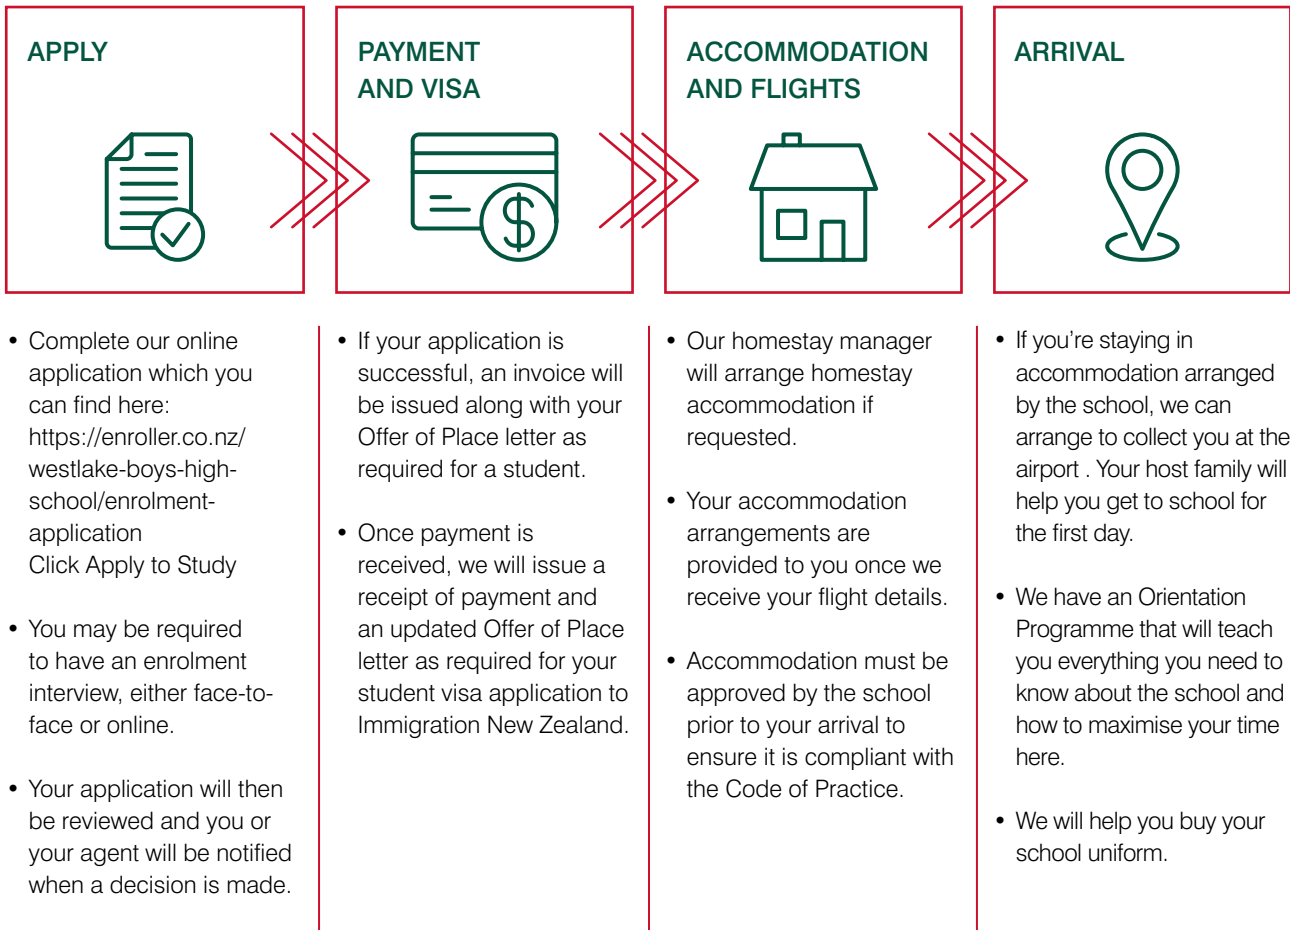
APPLY

PAYMENT AND VISA

ACCOMMODATION AND FLIGHTS

ARRIVAL

$

• Complete our online application which you can find here: https://enroller.co.nz/westlake-boys-high-school/enrolment-application
Click Apply to Study

• You may be required to have an enrolment interview, either face-to-face or online.

• Your application will then be reviewed and you or your agent will be notified when a decision is made.

• If your application is successful, an invoice will be issued along with your Offer of Place letter as required for a student.

• Once payment is received, we will issue a receipt of payment and an updated Offer of Place letter as required for your student visa application to Immigration New Zealand.

• Our homestay manager will arrange homestay accommodation if requested.

• Your accommodation arrangements are provided to you once we receive your flight details.

• Accommodation must be approved by the school prior to your arrival to ensure it is compliant with the Code of Practice.

• If you're staying in accommodation arranged by the school, we can arrange to collect you at the airport . Your host family will help you get to school for the first day.

• We have an Orientation Programme that will teach you everything you need to know about the school and how to maximise your time here.

• We will help you buy your school uniform.